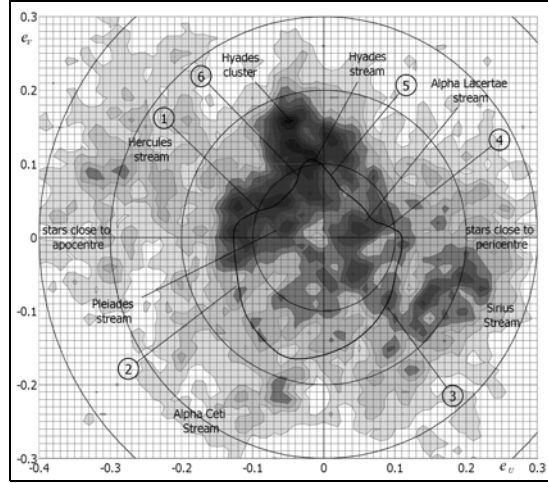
0.3
$e_r$
0.2
0.1
0
-0.1
-0.2
-0.3
-0.4
-0.3
-0.2
-0.1
0
0.1
0.2
$e_v$
0.3

Hyades cluster
Hyades stream
Alpha Lacertae stream
Hercules stream
stars close to apocentre
stars close to pericentre
Pleiades stream
Sirius Stream
Alpha Ceti Stream
1
2
3
4
5
6